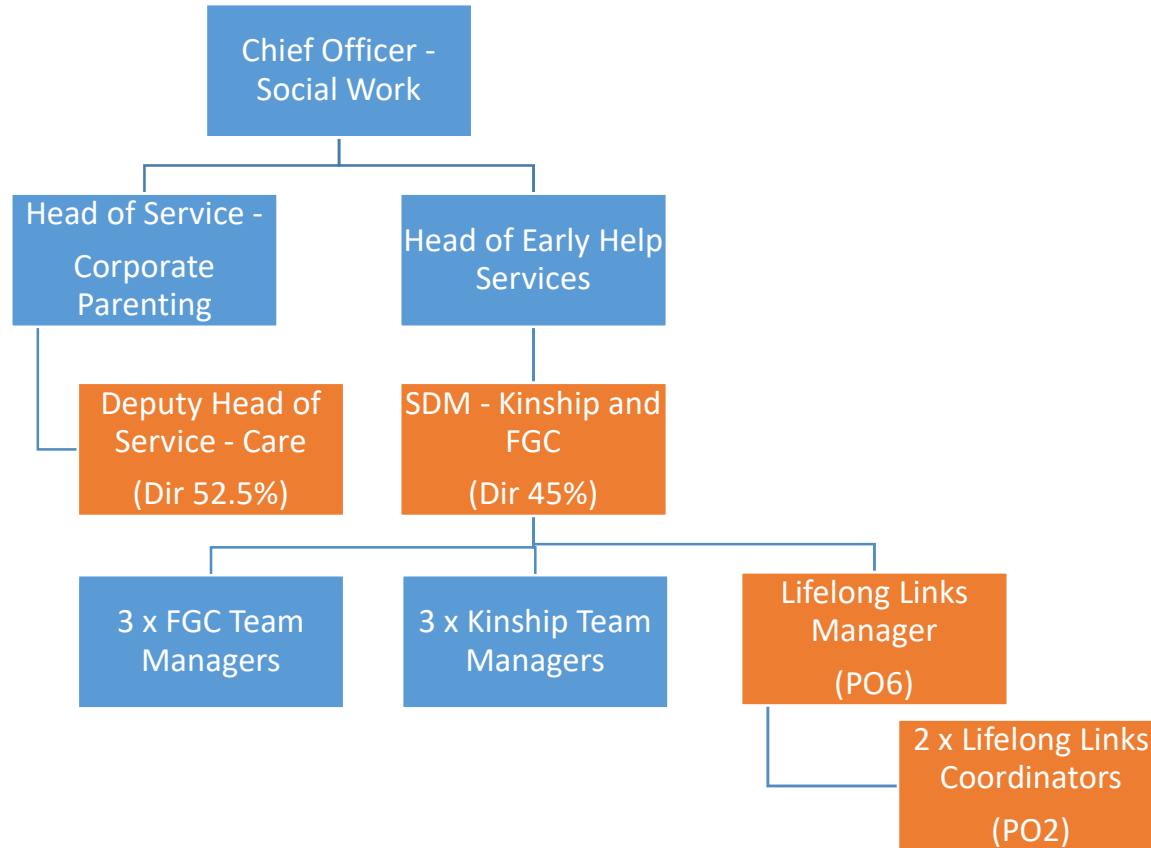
Chief Officer - Social Work

Head of Service - Corporate Parenting

Head of Early Help Services

Deputy Head of Service - Care (Dir 52.5%)

SDM - Kinship and FGC (Dir 45%)

3 x FGC Team Managers

3 x Kinship Team Managers

Lifelong Links Manager (PO6)

2 x Lifelong Links Coordinators (PO2)